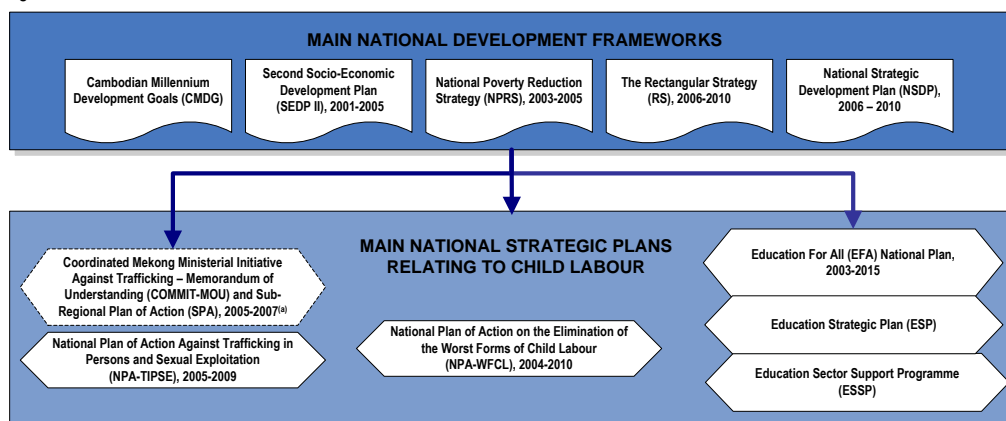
MAIN NATIONAL DEVELOPMENT FRAMEWORKS

Cambodian Millennium Development Goals (CMDG)

Second Socio-Economic Development Plan (SEDP II), 2001-2005

National Poverty Reduction Strategy (NPRS), 2003-2005

The Rectangular Strategy (RS), 2006-2010

National Strategic Development Plan (NSDP), 2006 – 2010

MAIN NATIONAL STRATEGIC PLANS RELATING TO CHILD LABOUR

Coordinated Mekong Ministerial Initiative Against Trafficking – Memorandum of Understanding (COMMIT-MOU) and Sub-Regional Plan of Action (SPA), 2005-2007$^{(a)}$

National Plan of Action Against Trafficking in Persons and Sexual Exploitation (NPA-TIPSE), 2005-2009

National Plan of Action on the Elimination of the Worst Forms of Child Labour (NPA-WFCL), 2004-2010

Education For All (EFA) National Plan, 2003-2015

Education Strategic Plan (ESP)

Education Sector Support Programme (ESSP)